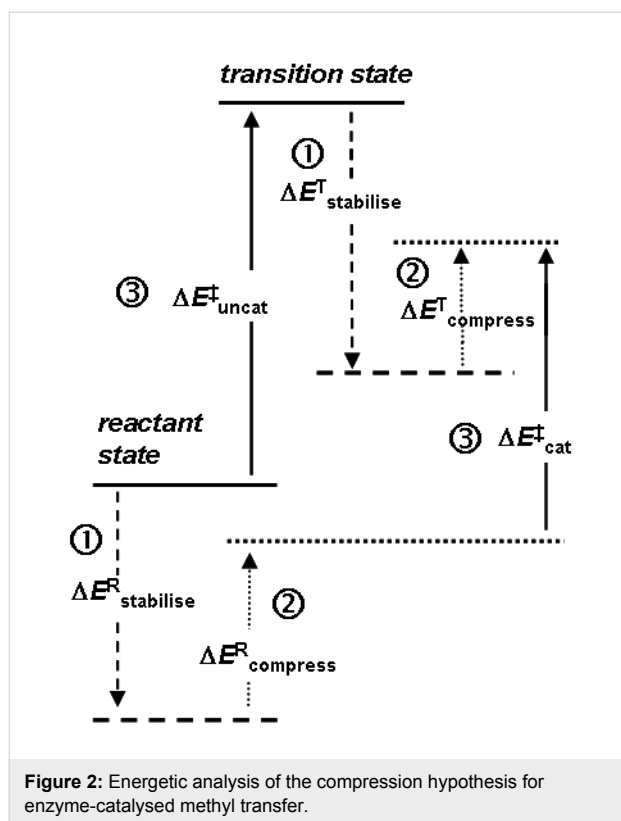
transition state

①
$\Delta E^{T}_{stabilise}$

②
$\Delta E^{T}_{compress}$

③ $\Delta E^{\ddagger}_{uncat}$

reactant state

③ $\Delta E^{\ddagger}_{cat}$

①
$\Delta E^{R}_{stabilise}$

②
$\Delta E^{R}_{compress}$

**Figure 2:** Energetic analysis of the compression hypothesis for enzyme-catalysed methyl transfer.